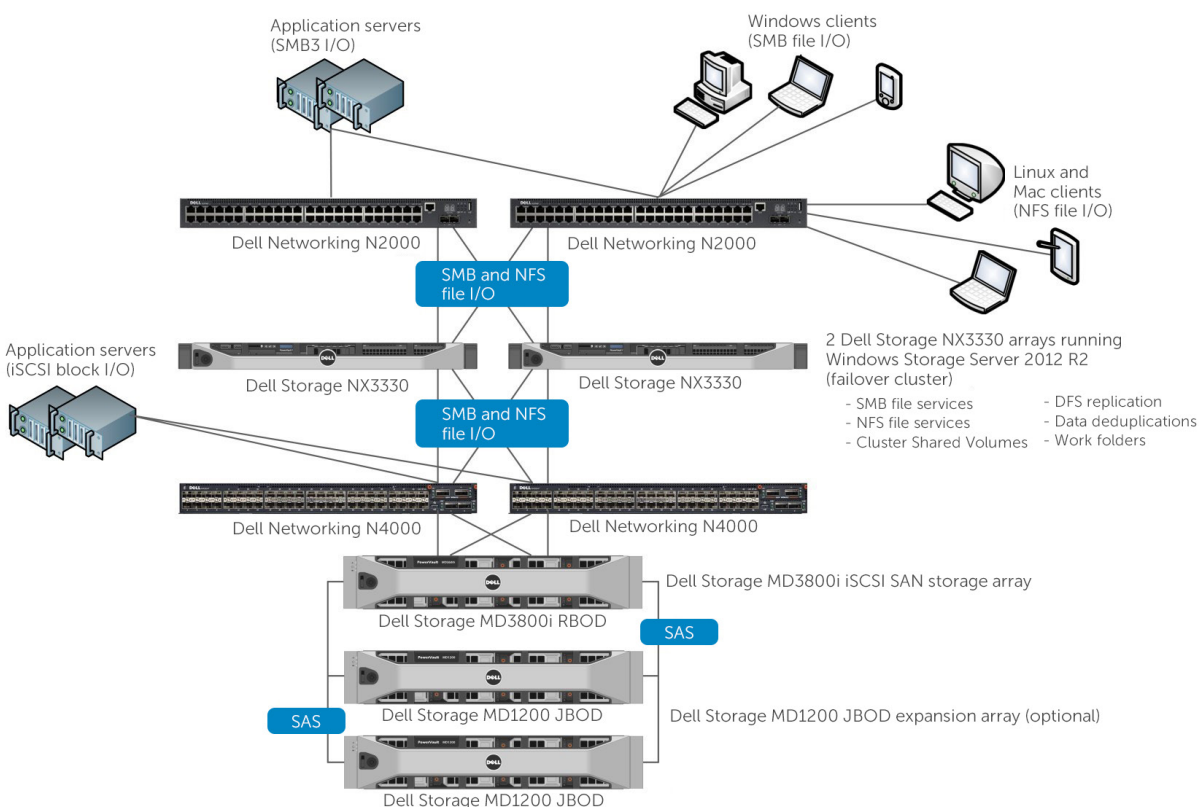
Application servers
(SMB3 I/O)

Windows clients
(SMB file I/O)

Linux and
Mac clients
(NFS file I/O)

Dell Networking N2000

Dell Networking N2000

SMB and NFS
file I/O

2 Dell Storage NX3330 arrays running
Windows Storage Server 2012 R2
(failover cluster)

- SMB file services
- NFS file services
- Cluster Shared Volumes

- DFS replication
- Data deduplications
- Work folders

Application servers
(iSCSI block I/O)

Dell Storage NX3330

Dell Storage NX3330

SMB and NFS
file I/O

Dell Networking N4000

Dell Networking N4000

Dell Storage MD3800i iSCSI SAN storage array

Dell Storage MD3800i RBOD

SAS

Dell Storage MD1200 JBOD

SAS

Dell Storage MD1200 JBOD expansion array (optional)

Dell Storage MD1200 JBOD